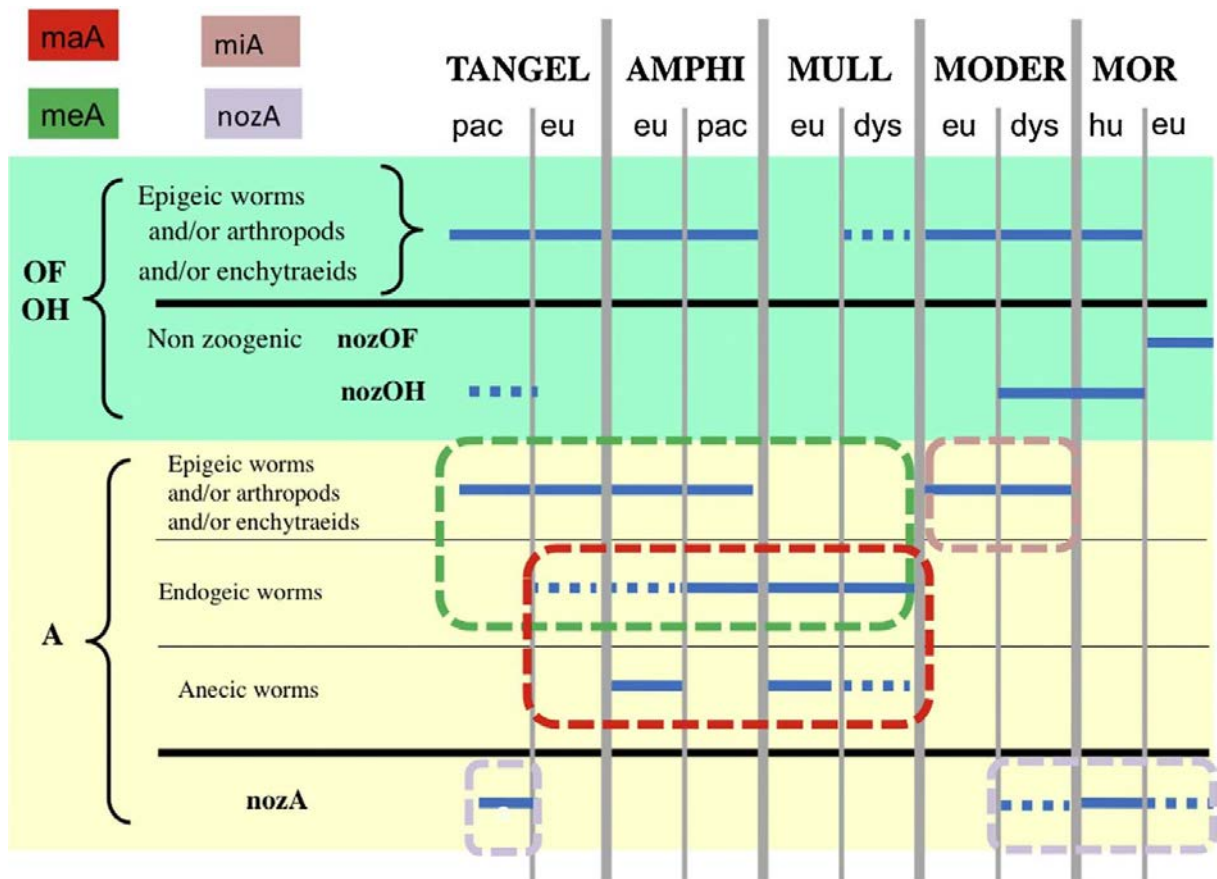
maA
miA
meA
nozA

TANGEL AMPHI MULL MODER MOR
pac eu eu pac eu dys eu dys hu eu

OF
OH

Epigeic worms and/or arthropods and/or enchytraeids

Non zoogenic nozOF

nozOH

A

Epigeic worms and/or arthropods and/or enchytraeids

Endogeic worms

Anecic worms

nozA